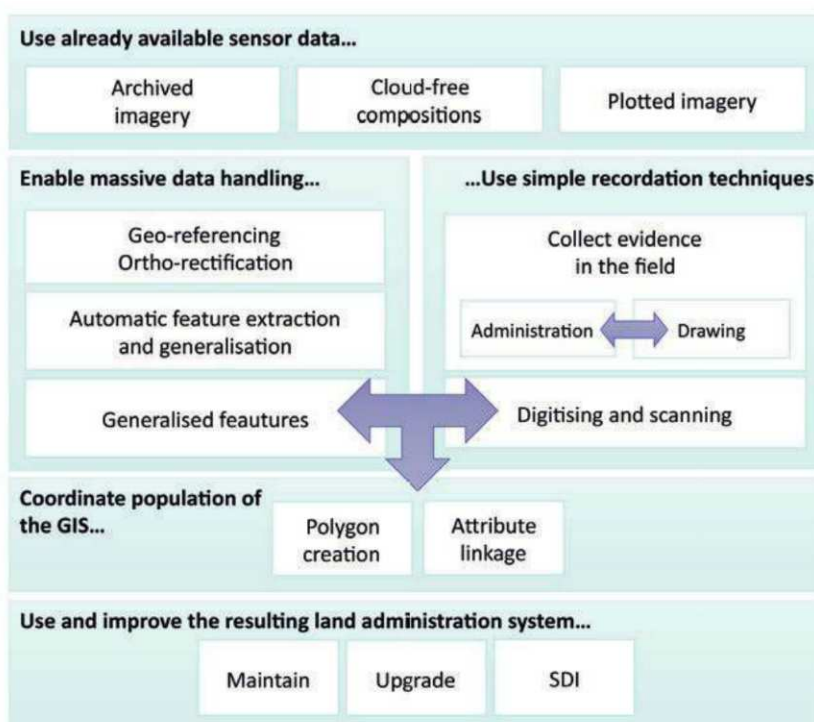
Use already available sensor data...

Archived imagery

Cloud-free compositions

Plotted imagery

Enable massive data handling...

Geo-referencing Ortho-rectification

Automatic feature extraction and generalisation

Generalised feautures

...Use simple recordation techniques

Collect evidence in the field

Administration

Drawing

Digitising and scanning

Coordinate population of the GIS...

Polygon creation

Attribute linkage

Use and improve the resulting land administration system...

Maintain

Upgrade

SDI